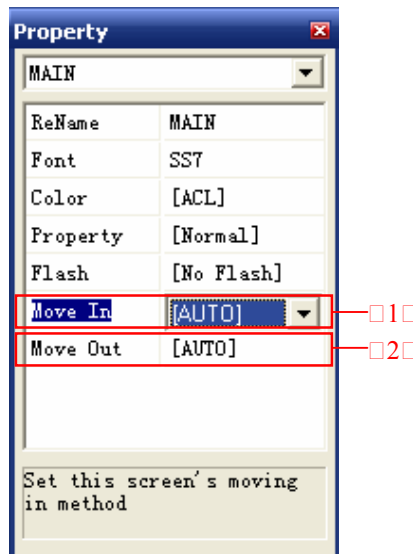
Property

MAIN

| ReName | MAIN |
|---|---|
| Font | SS7 |
| Color | [ACL] |
| Property | [Normal] |
| Flash | [No Flash] |
| Move In | [AUTO] |
| Move Out | [AUTO] |

□1□
□2□

Set this screen's moving in method